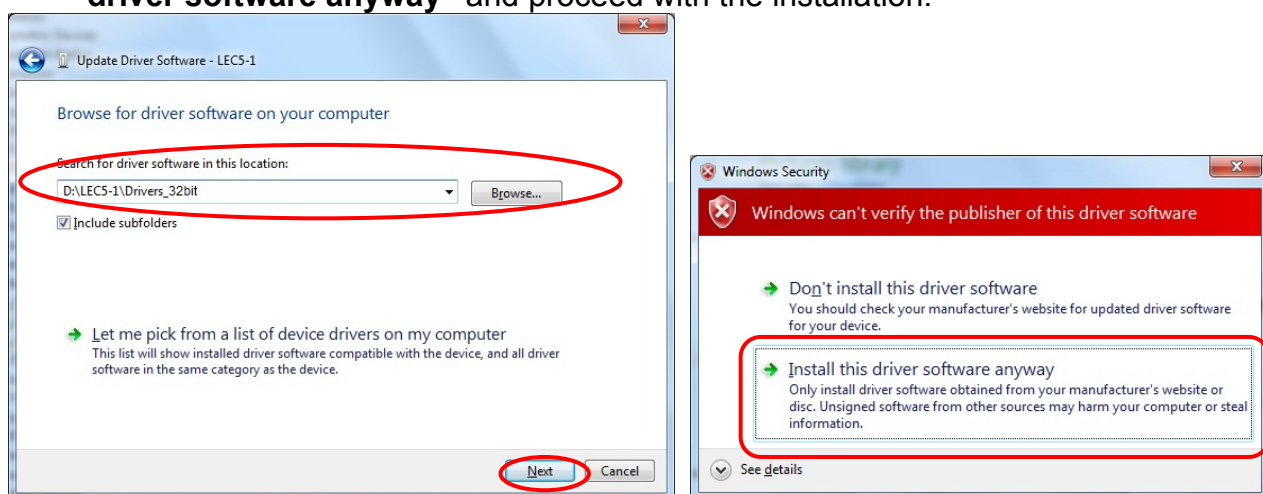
driver software anyway" and proceed with the installation.

Update Driver Software - LEC5-1

Browse for driver software on your computer

Search for driver software in this location:

D:\LEC5-1\Drivers_32bit

Browse...

Include subfolders

Let me pick from a list of device drivers on my computer
This list will show installed driver software compatible with the device, and all driver software in the same category as the device.

Next

Cancel

Windows Security

Windows can't verify the publisher of this driver software

Don't install this driver software
You should check your manufacturer's website for updated driver software for your device.

Install this driver software anyway
Only install driver software obtained from your manufacturer's website or disc. Unsigned software from other sources may harm your computer or steal information.

See details